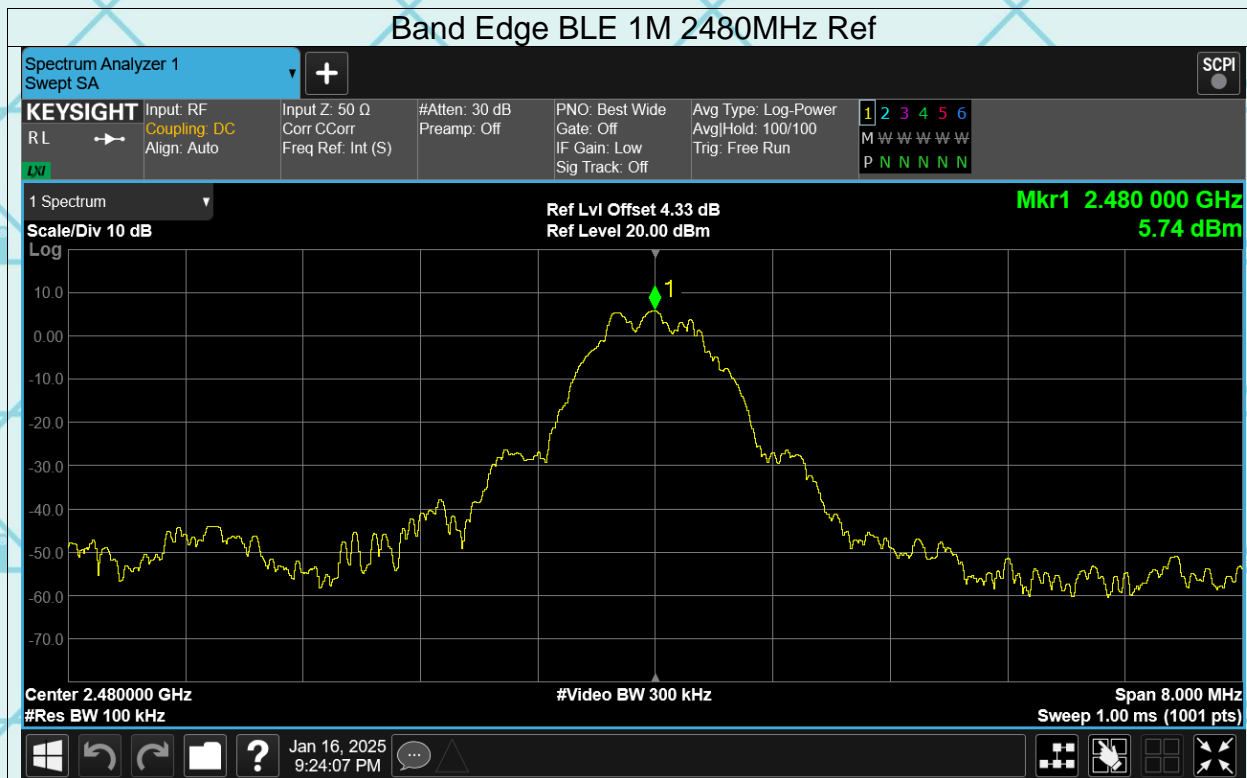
Band Edge BLE 1M 2480MHz Ref

Spectrum Analyzer 1
Swept SA

SCPI

KEYSIGHT
RL
LXI

Input: RF
Coupling: DC
Align: Auto

Input Z: 50 Ω
Corr CCorr
Freq Ref: Int (S)

#Atten: 30 dB
Preamp: Off

PNO: Best Wide
Gate: Off
IF Gain: Low
Sig Track: Off

Avg Type: Log-Power
Avg|Hold: 100/100
Trig: Free Run

1 2 3 4 5 6
M W W W W W
P N N N N N

1 Spectrum

Scale/Div 10 dB
Log

Ref Lvl Offset 4.33 dB
Ref Level 20.00 dBm

Mkr1 2.480 000 GHz
5.74 dBm

10.0
0.00
-10.0
-20.0
-30.0
-40.0
-50.0
-60.0
-70.0

1

Center 2.480000 GHz
#Res BW 100 kHz

#Video BW 300 kHz

Span 8.000 MHz
Sweep 1.00 ms (1001 pts)

Jan 16, 2025
9:24:07 PM